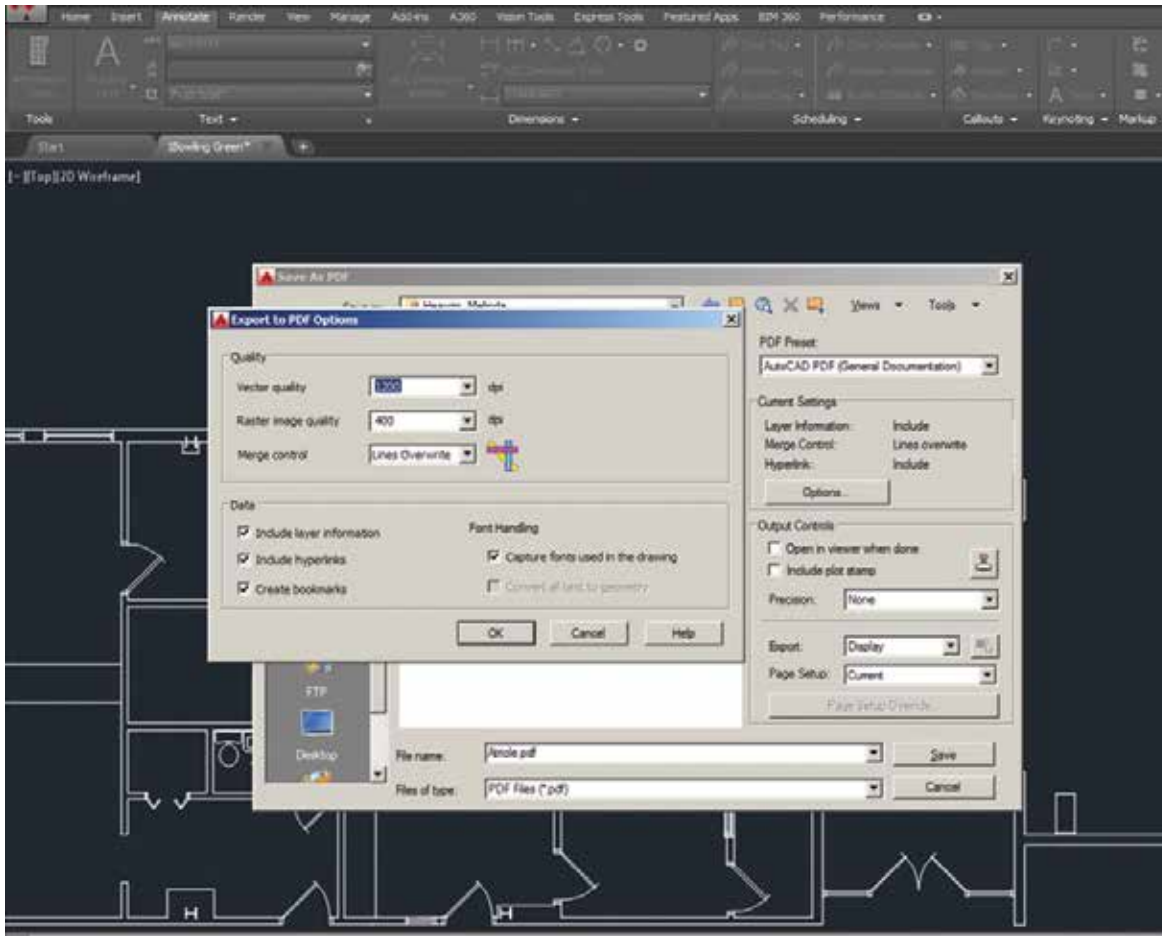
Home Insert Annotate Render View Manage Add-ins A360 Vision Tools Express Tools Featured Apps BIM 360 Performance

Tools Text Dimensions Scheduling Callouts Keynoting Markup

Start Bowling Green*

[-][Top][2D Wireframe]

Save As PDF

Views Tools

Export to PDF Options

Quality

Vector quality 1200 dpi

Raster image quality 400 dpi

Merge control Lines Overwrite

Data

Include layer information

Include hyperlinks

Create bookmarks

Font Handling

Capture fonts used in the drawing

Convert all text to geometry

OK Cancel Help

PDF Preset

AutoCAD PDF (General Documentation)

Current Settings

Layer Information: Include

Merge Control: Lines overwrite

Hyperlink: Include

Options...

Output Controls

Open in viewer when done

Include plot stamp

Precision: None

Export: Display

Page Setup: Current

Page Setup Override...

FTP

Desktop

File name: Anole.pdf

Files of type: PDF Files (*.pdf)

Save

Cancel